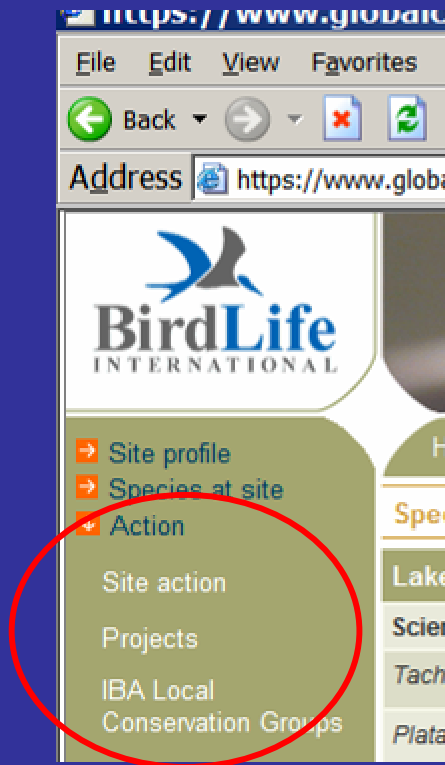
https://www.globalc

File Edit View Favorites

Back

Address https://www.globa

BirdLife
INTERNATIONAL

Site profile
Species at site
Action
Site action
Projects
IBA Local Conservation Groups

H

Spec

Lake

Scier

Tach

Plata